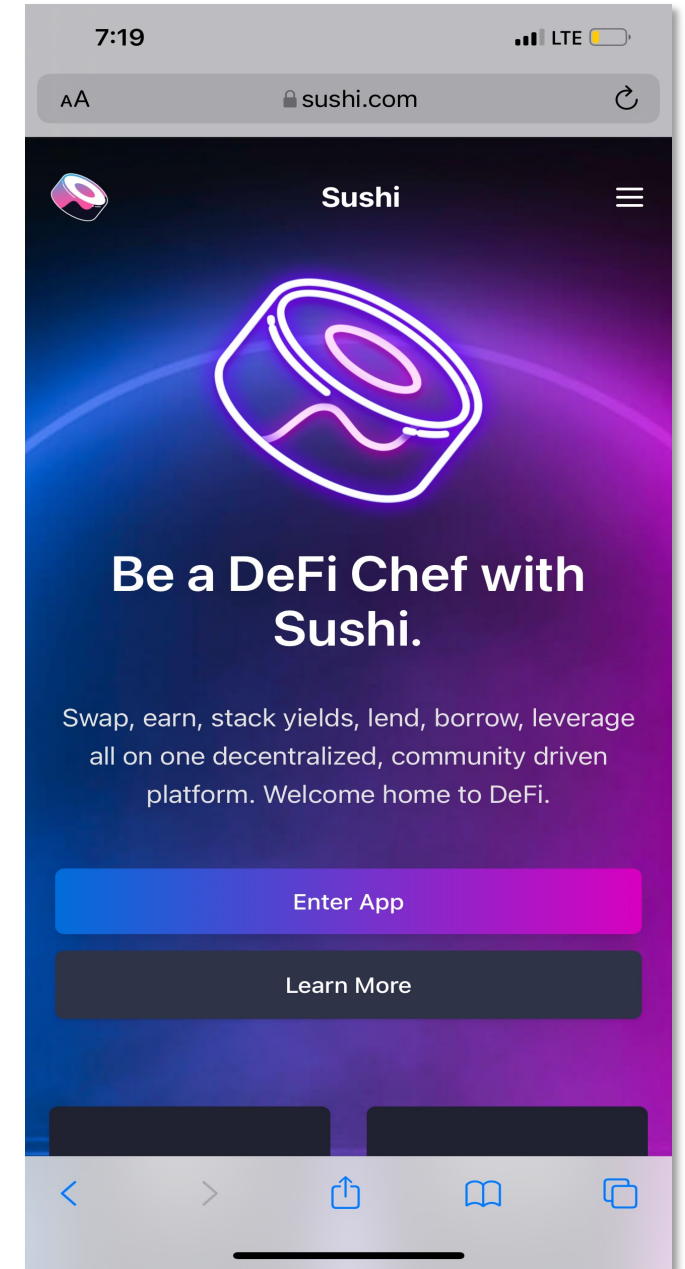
7:19

LTE

AA sushi.com

Sushi

Be a DeFi Chef with Sushi.

Swap, earn, stack yields, lend, borrow, leverage all on one decentralized, community driven platform. Welcome home to DeFi.

Enter App

Learn More